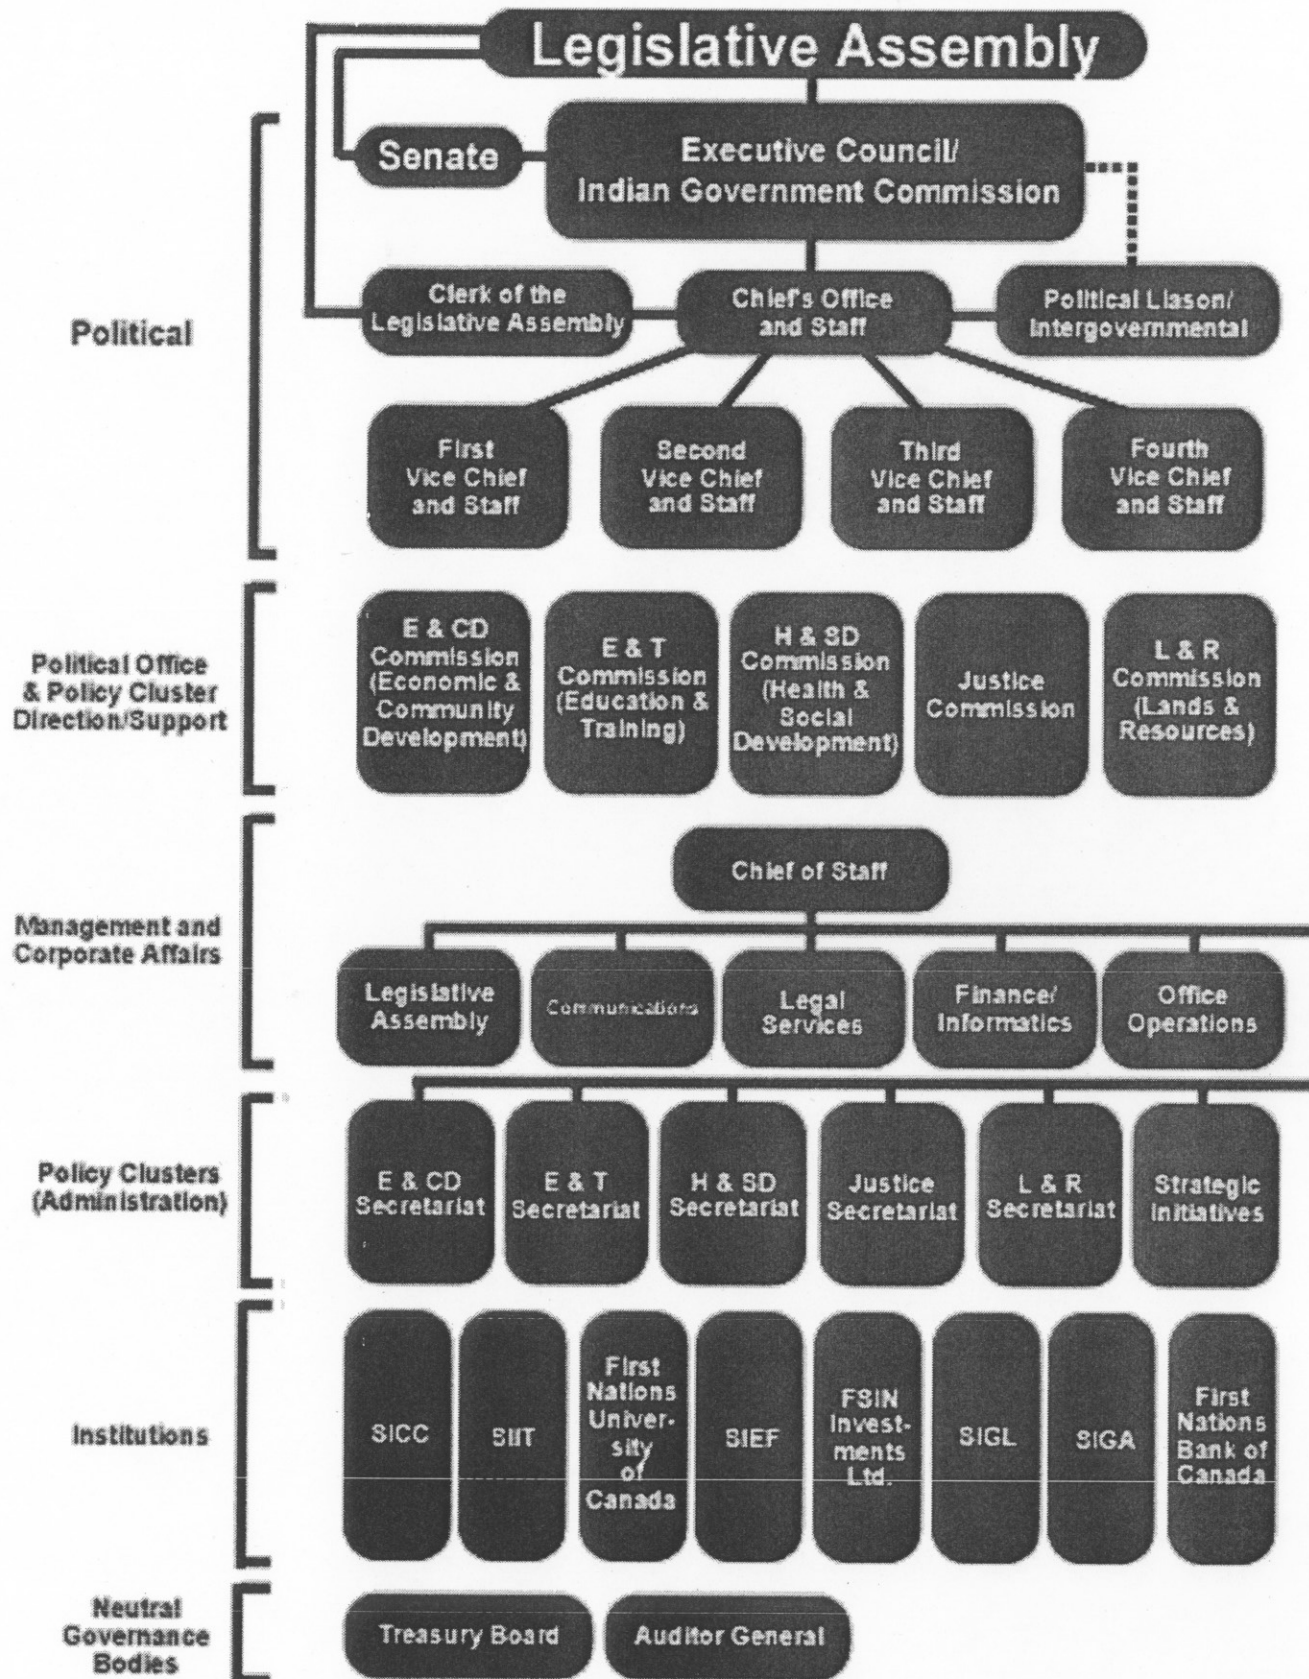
Legislative Assembly

Senate

Executive Council/ Indian Government Commission

Political

Clerk of the Legislative Assembly

Chief's Office and Staff

Political Liason/ Intergovernmental

First Vice Chief and Staff

Second Vice Chief and Staff

Third Vice Chief and Staff

Fourth Vice Chief and Staff

Political Office & Policy Cluster Direction/Support

E & CD Commission (Economic & Community Development)

E & T Commission (Education & Training)

H & SD Commission (Health & Social Development)

Justice Commission

L & R Commission (Lands & Resources)

Management and Corporate Affairs

Chief of Staff

Legislative Assembly

Communications

Legal Services

Finance/ Informatics

Office Operations

Policy Clusters (Administration)

E & CD Secretariat

E & T Secretariat

H & SD Secretariat

Justice Secretariat

L & R Secretariat

Strategic Initiatives

Institutions

SICC

SIIT

First Nations University of Canada

SIEF

FSIN Investments Ltd.

SIGL

SIGA

First Nations Bank of Canada

Neutral Governance Bodies

Treasury Board

Auditor General